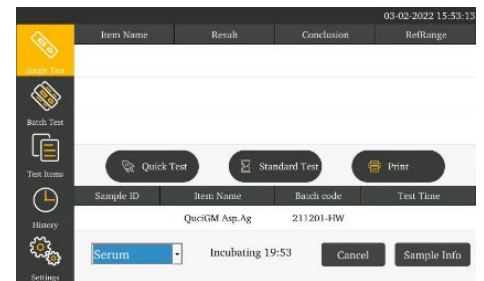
03-02-2022 15:53:13

Single Test

Batch Test

Test Items

History

Settings

| Item Name | Result | Conclusion | RefRange |
|---|---|---|---|

Quick Test

Standard Test

Print

| Sample ID | Item Name | Batch code | Test Time |
|---|---|---|---|
| | QuciGM Asp.Ag | 211201-HW | |

Serum

Incubating 19:53

Cancel

Sample Info